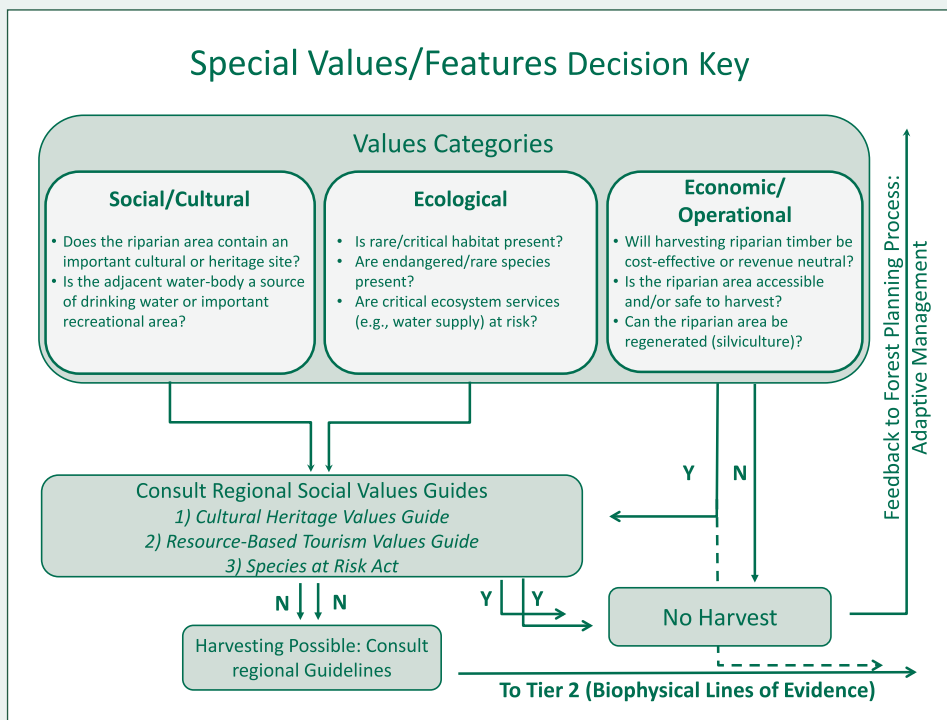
Special Values/Features Decision Key

Values Categories

Social/Cultural

- Does the riparian area contain an important cultural or heritage site?
- Is the adjacent water-body a source of drinking water or important recreational area?

Ecological

- Is rare/critical habitat present?
- Are endangered/rare species present?
- Are critical ecosystem services (e.g., water supply) at risk?

Economic/ Operational

- Will harvesting riparian timber be cost-effective or revenue neutral?
- Is the riparian area accessible and/or safe to harvest?
- Can the riparian area be regenerated (silviculture)?

Feedback to Forest Planning Process: Adaptive Management

Y

N

Consult Regional Social Values Guides
1) Cultural Heritage Values Guide
2) Resource-Based Tourism Values Guide
3) Species at Risk Act

N N

Y Y

No Harvest

Harvesting Possible: Consult regional Guidelines

To Tier 2 (Biophysical Lines of Evidence)